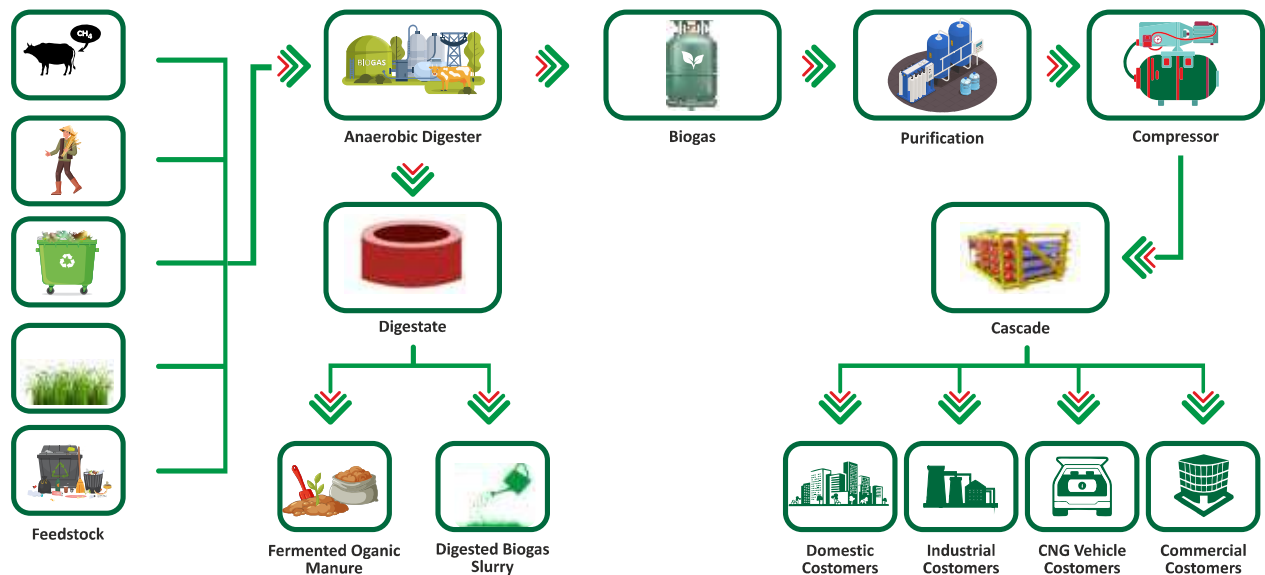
$CH_4$

BIOGAS

Feedstock

Anaerobic Digester

Biogas

Purification

Compressor

Digestate

Cascade

Fermented Oganic Manure

Digested Biogas Slurry

Domestic Costomers

Industrial Costomers

CNG Vehicle Costomers

Commercial Costomers